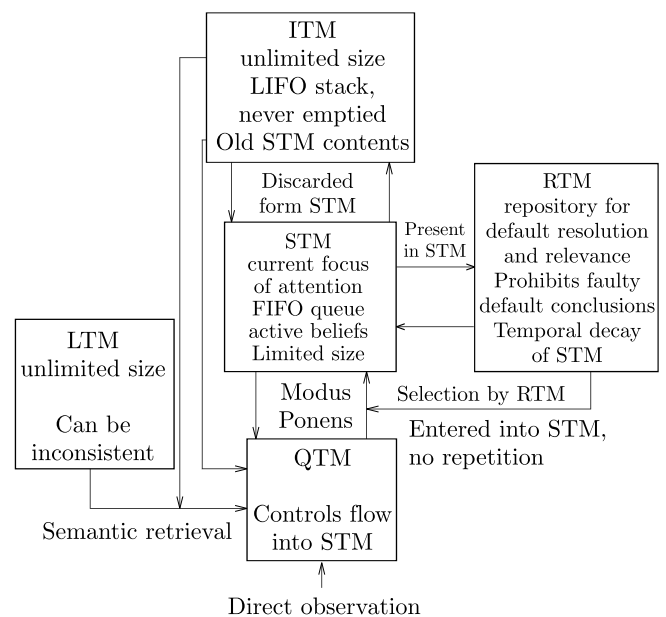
ITM
unlimited size
LIFO stack,
never emptied
Old STM contents

Discarded
form STM

STM
current focus
of attention
FIFO queue
active beliefs
Limited size

Present
in STM

RTM
repository for
default resolution
and relevance
Prohibits faulty
default conclusions
Temporal decay
of STM

LTM
unlimited size

Can be
inconsistent

Modus
Ponens

Selection by RTM

Entered into STM,
no repetition

QTM

Controls flow
into STM

Semantic retrieval

Direct observation